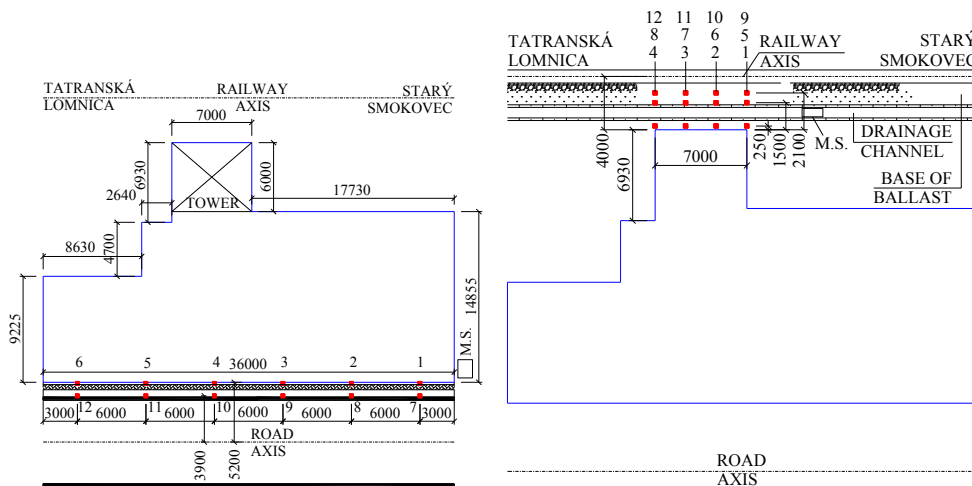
TATRANSKÁ LOMNICA

RAILWAY AXIS

STARÝ SMOKOVEC

7000

6930

6000

2640

TOWER

17730

8630

4700

9225

14855

M.S.

6 5 4 36000 3 2 1

3000 12 6000 11 6000 10 6000 9 6000 8 6000 7 3000

ROAD AXIS

3900

5200

12 11 10 9
8 7 6 5
4 3 2 1

TATRANSKÁ LOMNICA

RAILWAY AXIS

STARÝ SMOKOVEC

4000

6930

7000

250

1500

2100

M.S.

DRAINAGE CHANNEL

BASE OF BALLAST

ROAD AXIS